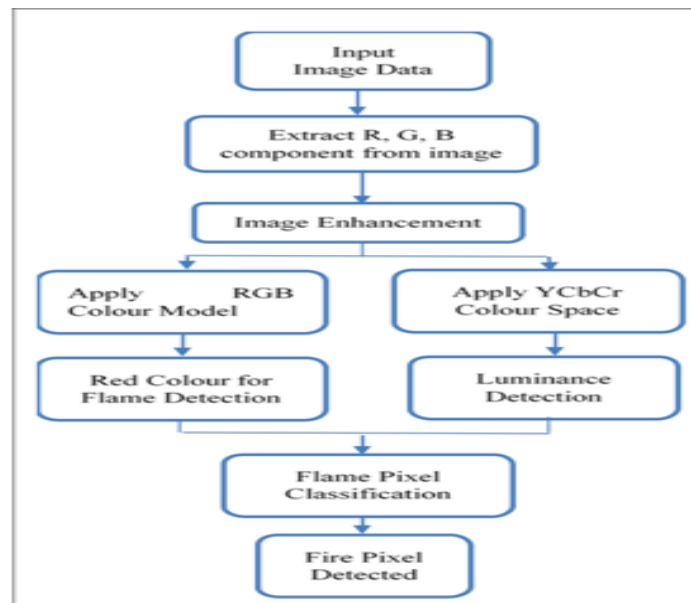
Input Image Data

Extract R, G, B component from image

Image Enhancement

Apply RGB Colour Model

Apply YCbCr Colour Space

Red Colour for Flame Detection

Luminance Detection

Flame Pixel Classification

Fire Pixel Detected